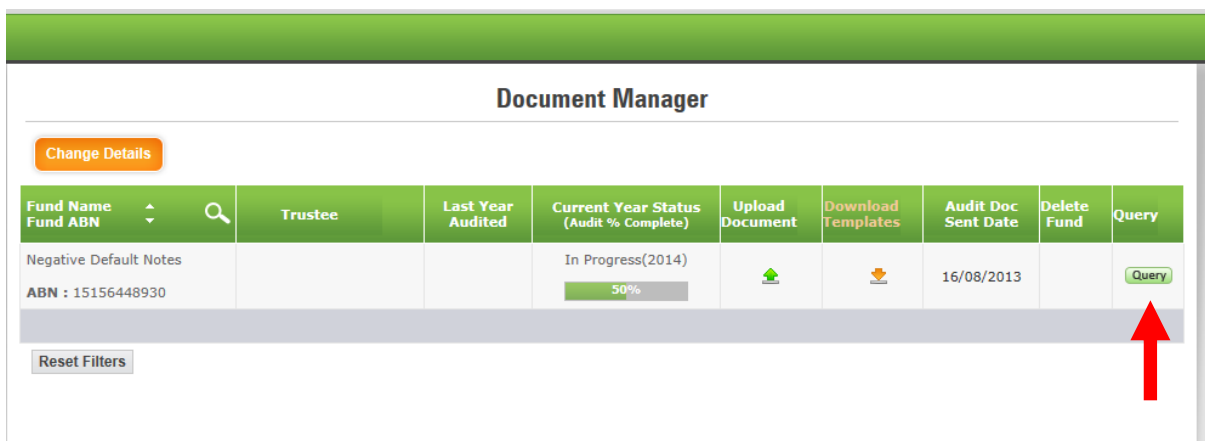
Document Manager

Change Details

| Fund Name Fund ABN | Trustee | Last Year Audited | Current Year Status (Audit % Complete) | Upload Document | Download Templates | Audit Doc Sent Date | Delete Fund | Query |
|---|---|---|---|---|---|---|---|---|
| Negative Default Notes ABN : 15156448930 | | | In Progress(2014) 50% | | | 16/08/2013 | | Query |

Reset Filters